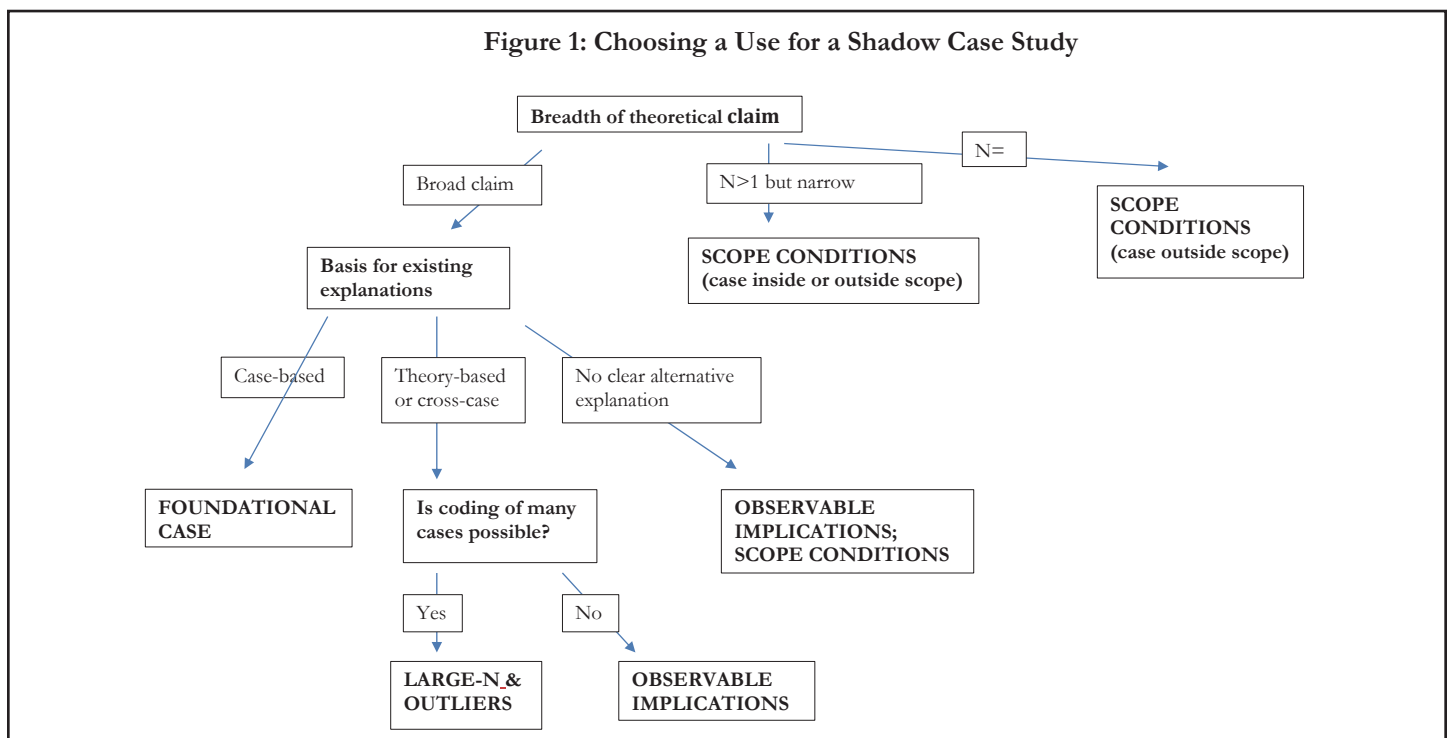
Figure 1: Choosing a Use for a Shadow Case Study

Breadth of theoretical claim

Broad claim

N>1 but narrow

N=

SCOPE CONDITIONS (case inside or outside scope)

SCOPE CONDITIONS (case outside scope)

Basis for existing explanations

Case-based

Theory-based or cross-case

No clear alternative explanation

FOUNDATIONAL CASE

Is coding of many cases possible?

OBSERVABLE IMPLICATIONS; SCOPE CONDITIONS

Yes

No

LARGE-N & OUTLIERS

OBSERVABLE IMPLICATIONS